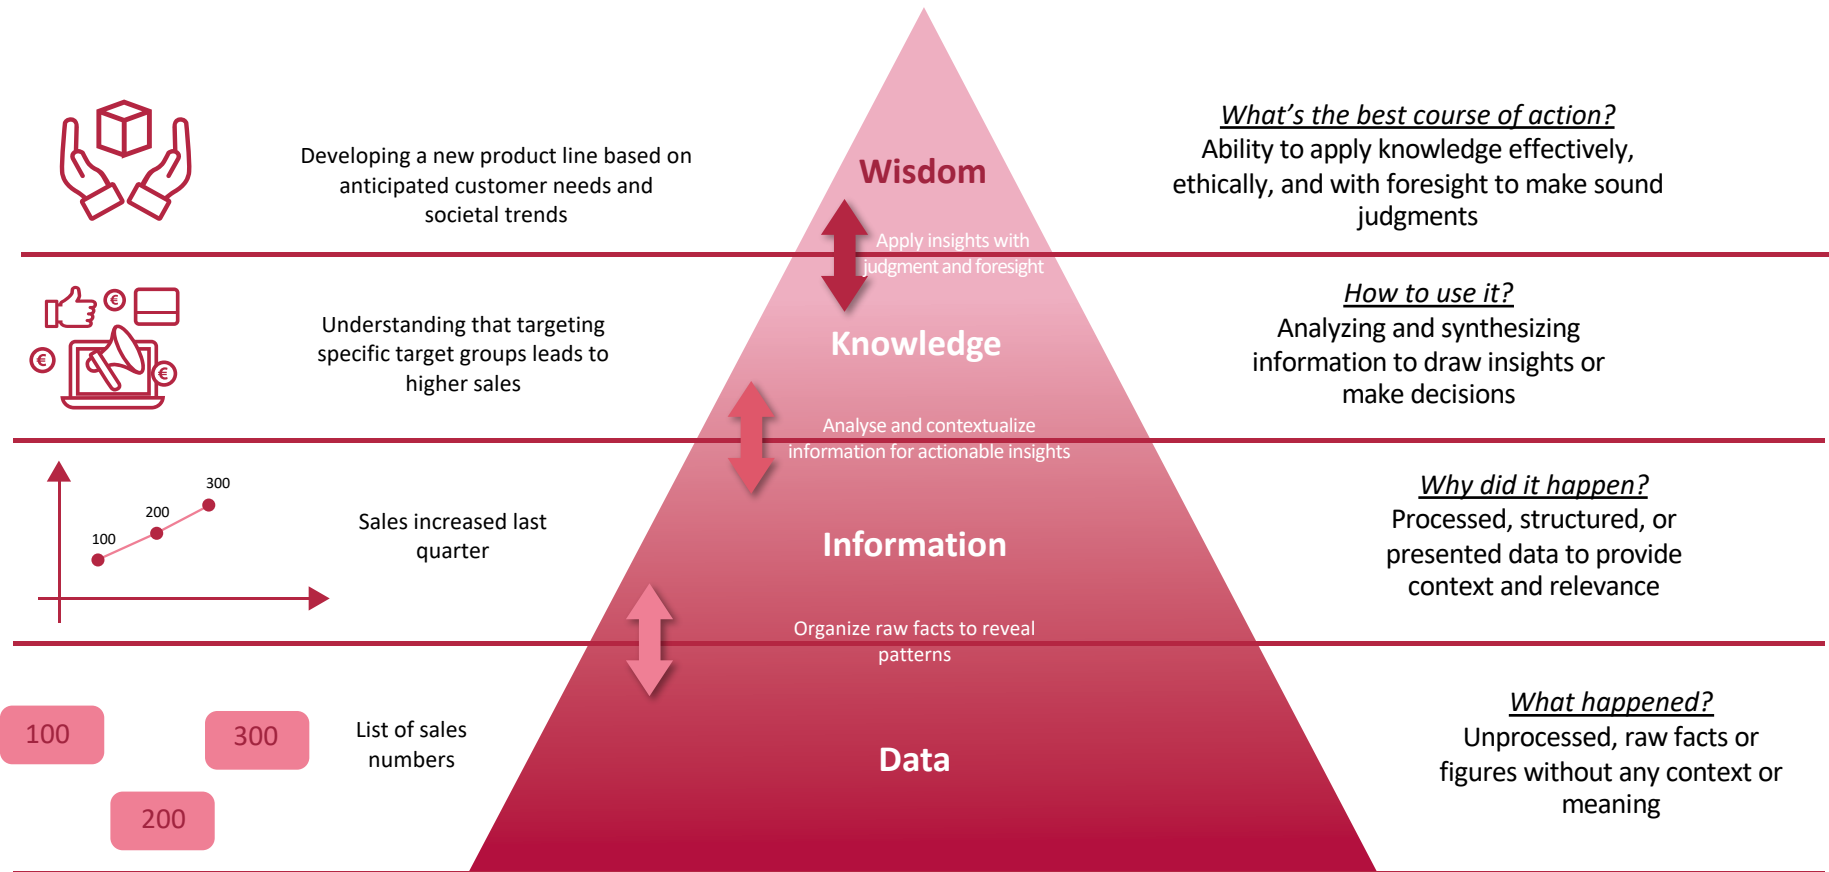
Developing a new product line based on anticipated customer needs and societal trends

Wisdom

Apply insights with judgment and foresight

What’s the best course of action?
Ability to apply knowledge effectively, ethically, and with foresight to make sound judgments

Understanding that targeting specific target groups leads to higher sales

Knowledge

How to use it?
Analyzing and synthesizing information to draw insights or make decisions

Analyse and contextualize information for actionable insights

300
200
100

Sales increased last quarter

Information

Why did it happen?
Processed, structured, or presented data to provide context and relevance

Organize raw facts to reveal patterns

100
300
200

List of sales numbers

Data

What happened?
Unprocessed, raw facts or figures without any context or meaning